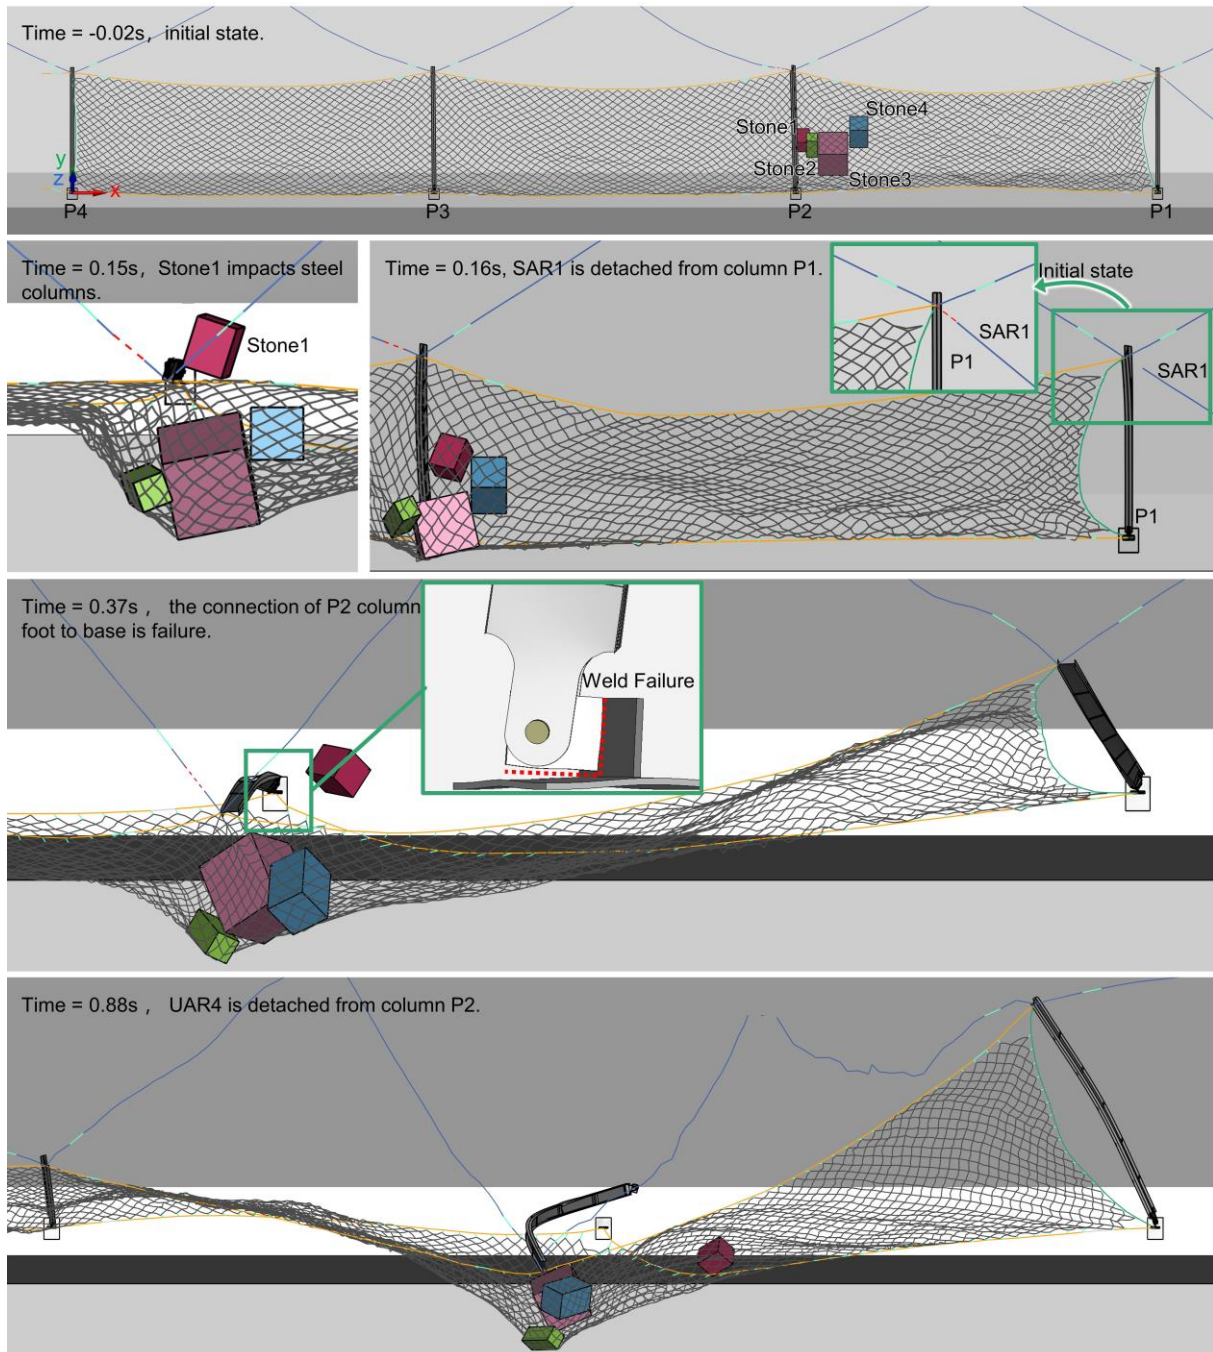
Time = -0.02s，initial state.

Stone4
Stone1
Stone2
Stone3
y
z
x
P4
P3
P2
P1

Time = 0.15s，Stone1 impacts steel columns.

Stone1

Time = 0.16s, SAR1 is detached from column P1.

Initial state
SAR1
P1
SAR1
P1

Time = 0.37s，the connection of P2 column foot to base is failure.

Weld Failure

Time = 0.88s，UAR4 is detached from column P2.